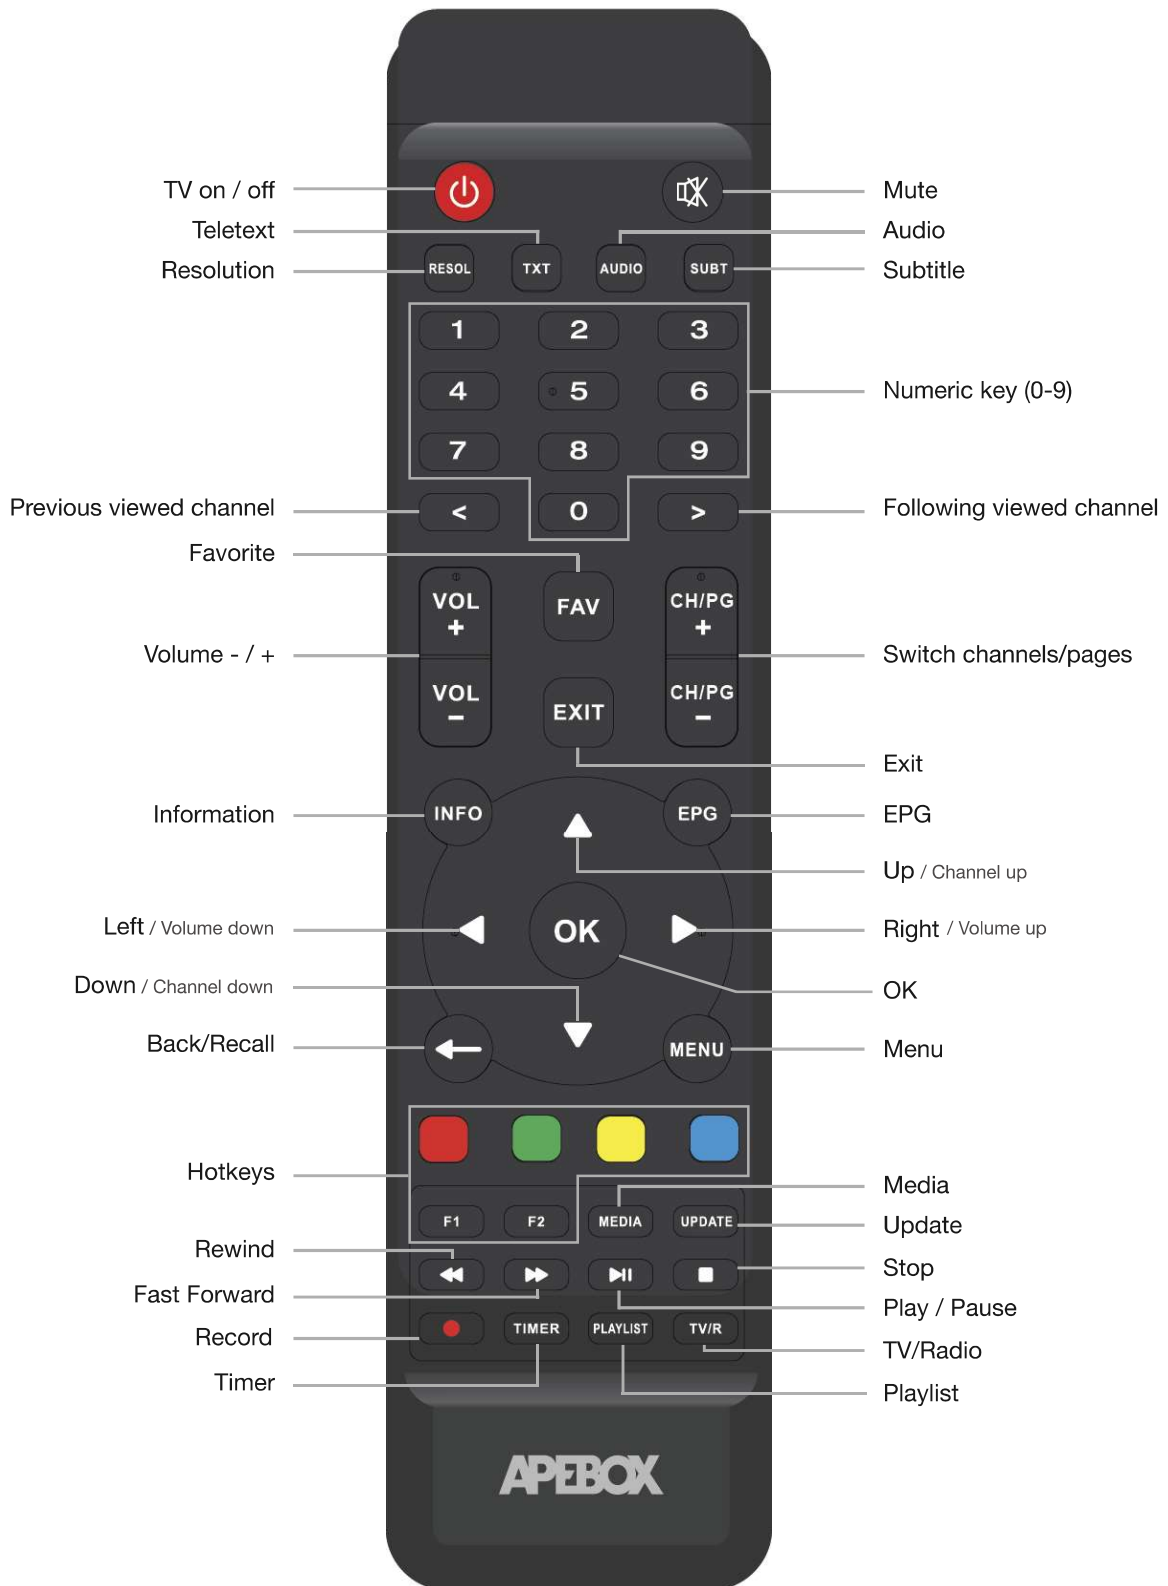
TV on / off
Teletext
Resolution
Mute
Audio
Subtitle
RESOL
TXT
AUDIO
SUBT
1 2 3
4 5 6
7 8 9
Numeric key (0-9)
Previous viewed channel
<
0
>
Following viewed channel
Favorite
FAV
VOL +
CH/PG +
Volume - / +
Switch channels/pages
VOL −
EXIT
CH/PG −
Exit
Information
INFO
EPG
EPG
Up / Channel up
Left / Volume down
OK
Right / Volume up
Down / Channel down
OK
Back/Recall
MENU
Menu
Hotkeys
F1
F2
MEDIA
UPDATE
Media
Update
Rewind
Stop
Fast Forward
Play / Pause
Record
TIMER
PLAYLIST
TV/R
TV/Radio
Timer
Playlist
APEBOX